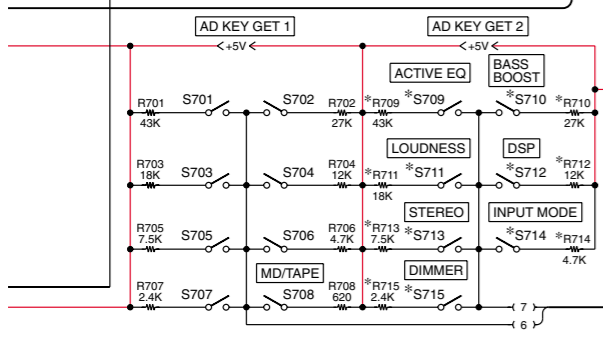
AD KEY GET 1

AD KEY GET 2

+5V

+5V

R701
43K

S701

S702

R702
27K

ACTIVE EQ

*R709
43K

*S709

BASS
BOOST

*S710

*R710
27K

R703
18K

S703

S704

R704
12K

LOUDNESS

*R711
18K

*S711

DSP

*S712

*R712
12K

R705
7.5K

S705

S706

R706
4.7K

STEREO

*R713
7.5K

*S713

INPUT MODE

*S714

*R714
4.7K

R707
2.4K

S707

MD/TAPE

S708

R708
620

DIMMER

*R715
2.4K

*S715

7

6